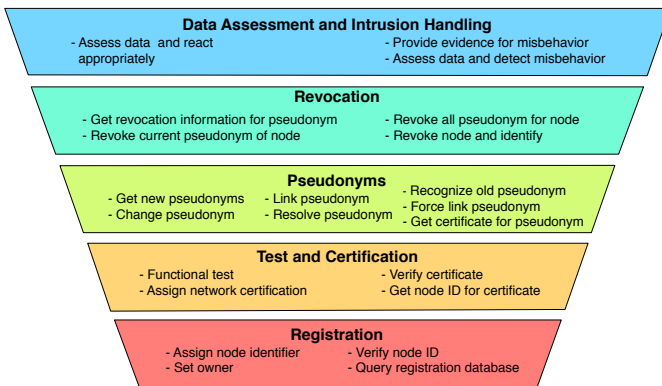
Data Assessment and Intrusion Handling

- Assess data and react appropriately

- Provide evidence for misbehavior
- Assess data and detect misbehavior

Revocation

- Get revocation information for pseudonym
- Revoke current pseudonym of node

- Revoke all pseudonym for node
- Revoke node and identify

Pseudonyms

- Get new pseudonyms
- Change pseudonym

- Link pseudonym
- Resolve pseudonym

- Recognize old pseudonym
- Force link pseudonym
- Get certificate for pseudonym

Test and Certification

- Functional test
- Assign network certification

- Verify certificate
- Get node ID for certificate

Registration

- Assign node identifier
- Set owner

- Verify node ID
- Query registration database